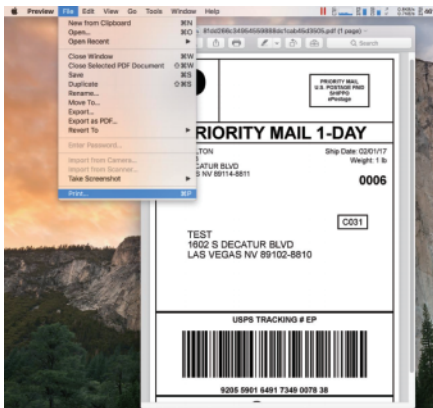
Preview File Edit View Go Tools Window Help

New from Clipboard ⌘N
Open... ⌘O
Open Recent ▸

Close Window ⌘W
Close Selected PDF Document ⇧⌘W
Save ⌘S
Duplicate ⇧⌘S
Rename...
Move To...
Export...
Export as PDF...
Revert To ▸

Enter Password...

Import from Camera...
Import from Scanner...
Take Screenshot ▸

Print... ⌘P

81cd266c34964559888dc1cab46d3505.pdf (1 page)

Search

PRIORITY MAIL
U.S. POSTAGE PAID
SHIPPO
ePostage

PRIORITY MAIL 1-DAY

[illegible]LTON
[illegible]CATUR BLVD
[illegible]AS NV 89114-8811

Ship Date: 02/01/17
Weight: 1 lb

0006

C031

TEST
1602 S DECATUR BLVD
LAS VEGAS NV 89102-8810

USPS TRACKING # EP

9205 5901 6491 7349 0078 38